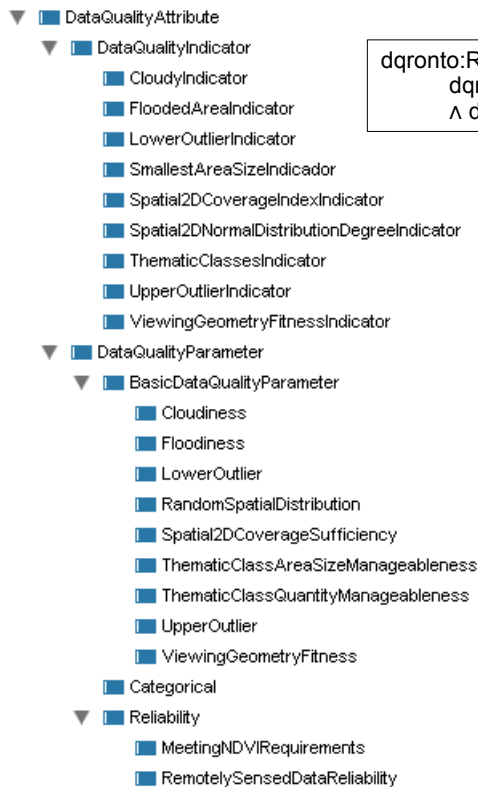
DataQualityAttribute
DataQualityIndicator
CloudyIndicator
FloodedAreaIndicator
LowerOutlierIndicator
SmallestAreaSizeIndicador
Spatial2DCoverageIndexIndicator
Spatial2DNormalDistributionDegreeIndicator
ThematicClassesIndicator
UpperOutlierIndicator
ViewingGeometryFitnessIndicator
DataQualityParameter
BasicDataQualityParameter
Cloudiness
Floodiness
LowerOutlier
RandomSpatialDistribution
Spatial2DCoverageSufficiency
ThematicClassAreaSizeManageableness
ThematicClassQuantityManageableness
UpperOutlier
ViewingGeometryFitness
Categorical
Reliability
MeetingNDVIRequirements
RemotelySensedDataReliability

dqronto:R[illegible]
dq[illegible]
∧ d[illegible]